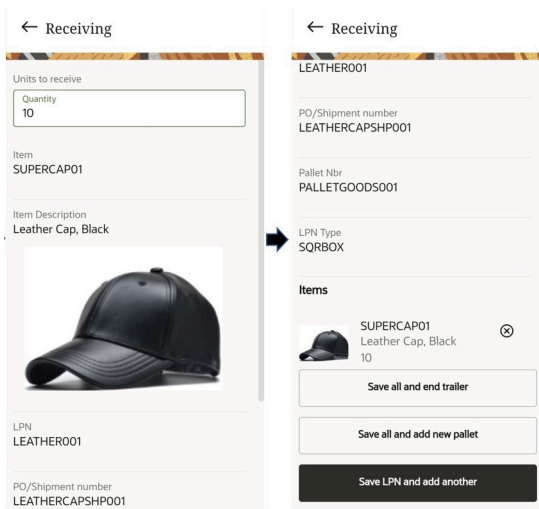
← Receiving

Units to receive

Quantity
10

Item
SUPERCAP01

Item Description
Leather Cap, Black

LPN
LEATHER001

PO/Shipment number
LEATHERCAPSHP001

← Receiving

LEATHER001

PO/Shipment number
LEATHERCAPSHP001

Pallet Nbr
PALLETGOODS001

LPN Type
SQRBOX

Items

SUPERCAP01
Leather Cap, Black
10

Save all and end trailer

Save all and add new pallet

Save LPN and add another